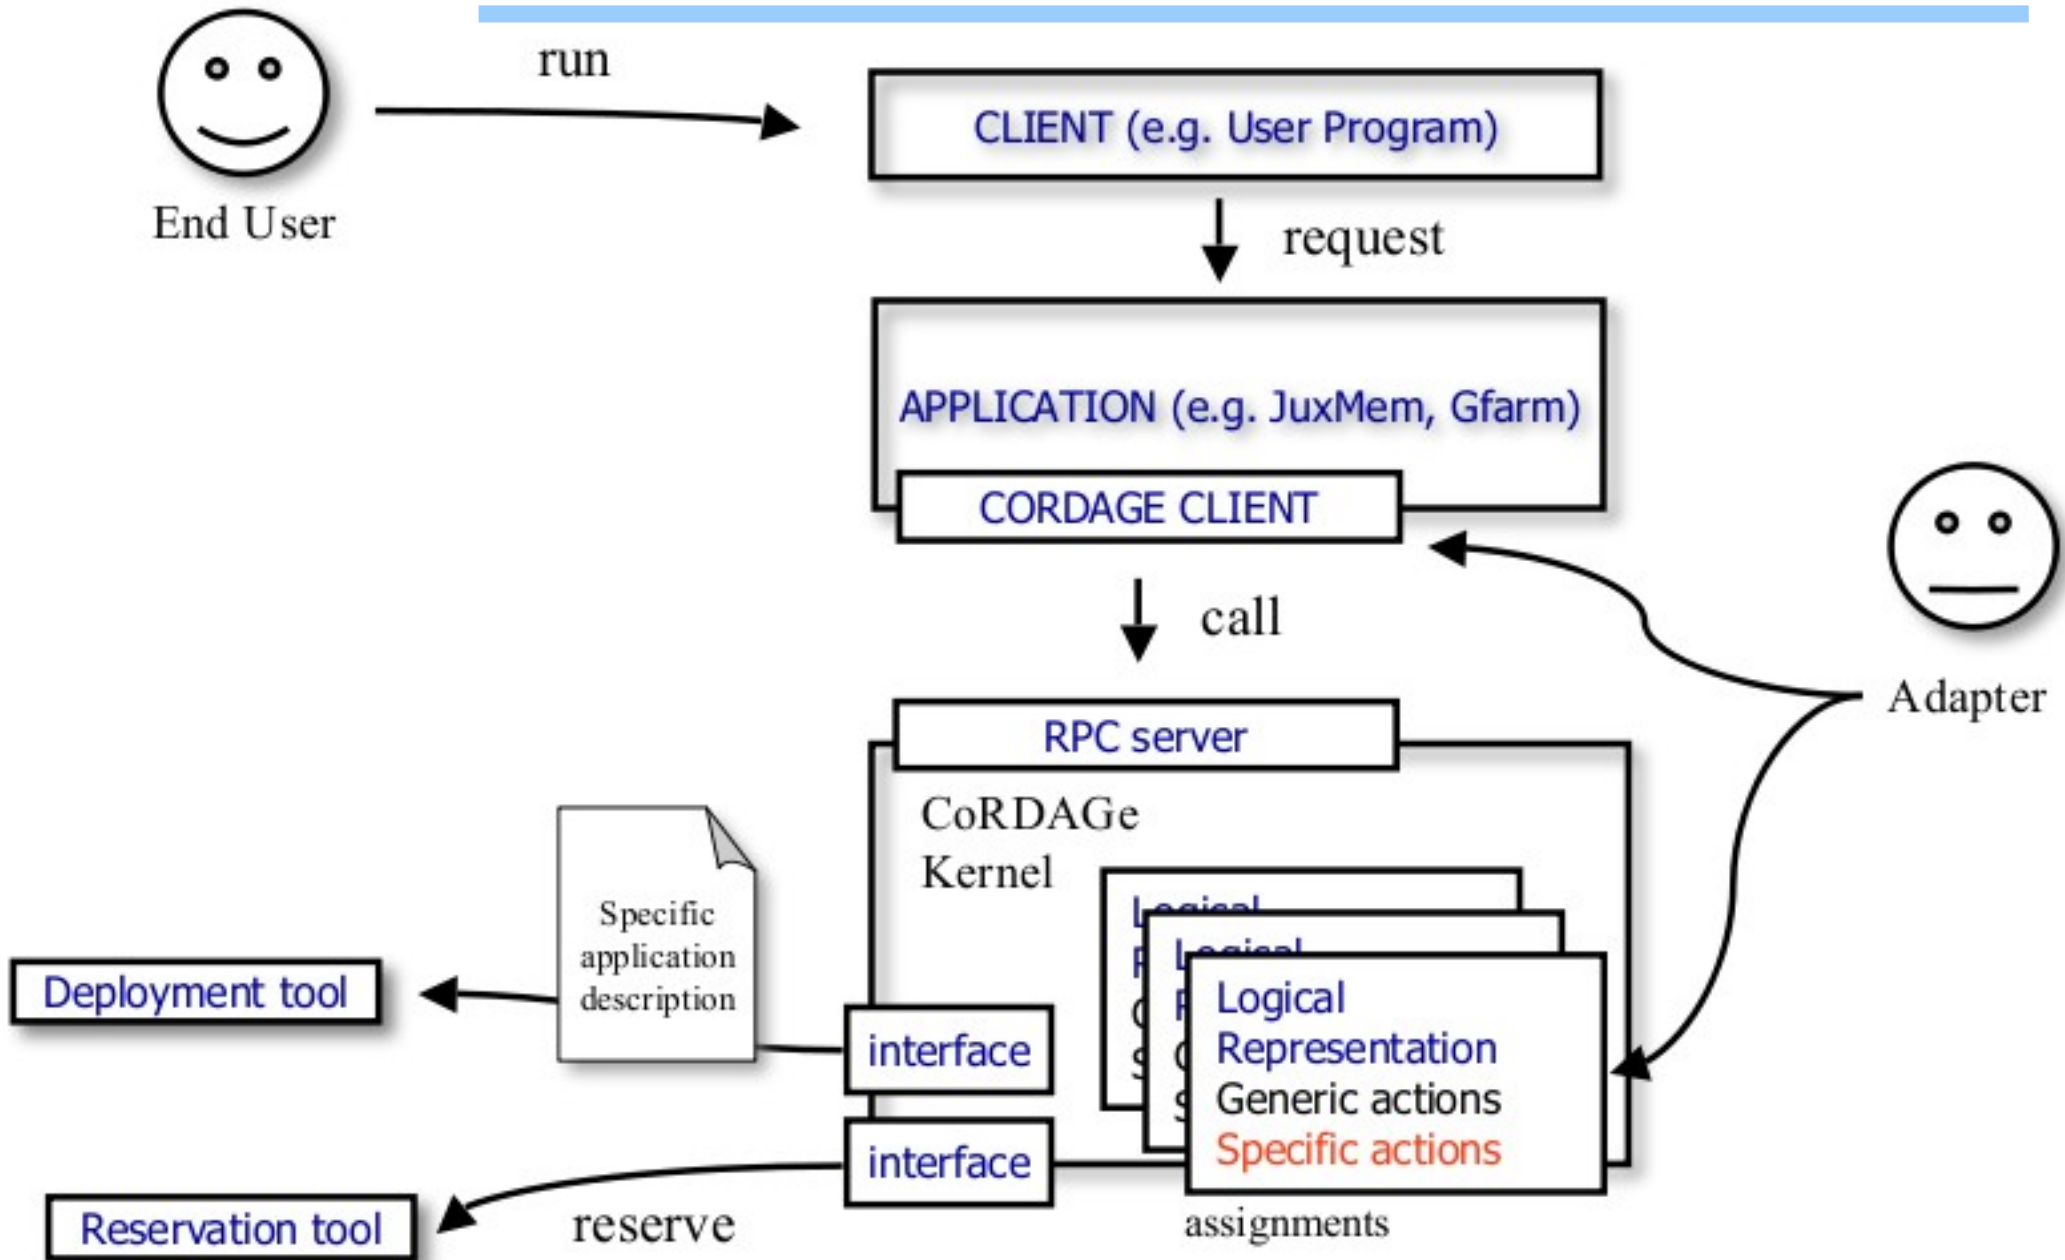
End User

run

CLIENT (e.g. User Program)

request

APPLICATION (e.g. JuxMem, Gfarm)

CORDAGE CLIENT

call

Adapter

RPC server

CoRDAGe Kernel

Specific application description

Deployment tool

interface

interface

Logical Representation
Generic actions
Specific actions

Reservation tool

reserve

assignments